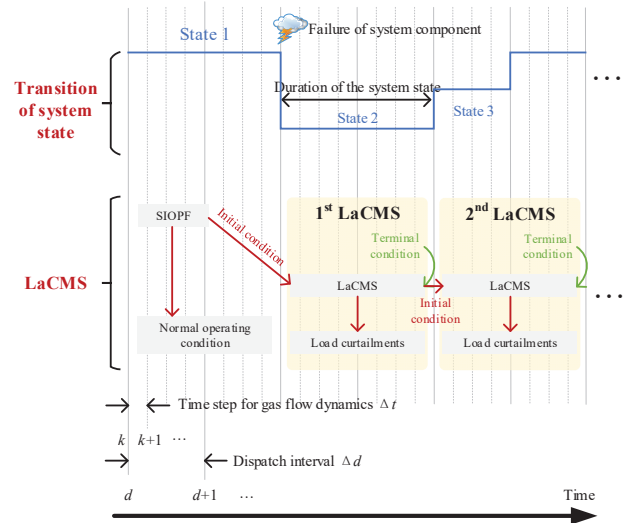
State 1

Failure of system component

Transition of system state

Duration of the system state

State 2

State 3

…

LaCMS

SIOPF

Initial condition

1st LaCMS

2nd LaCMS

Terminal condition

Terminal condition

LaCMS

LaCMS

Initial condition

…

Normal operating condition

Load curtailments

Load curtailments

Time step for gas flow dynamics $\Delta t$

$k$ $k$+1 …

Dispatch interval $\Delta d$

$d$ $d$+1 …

Time